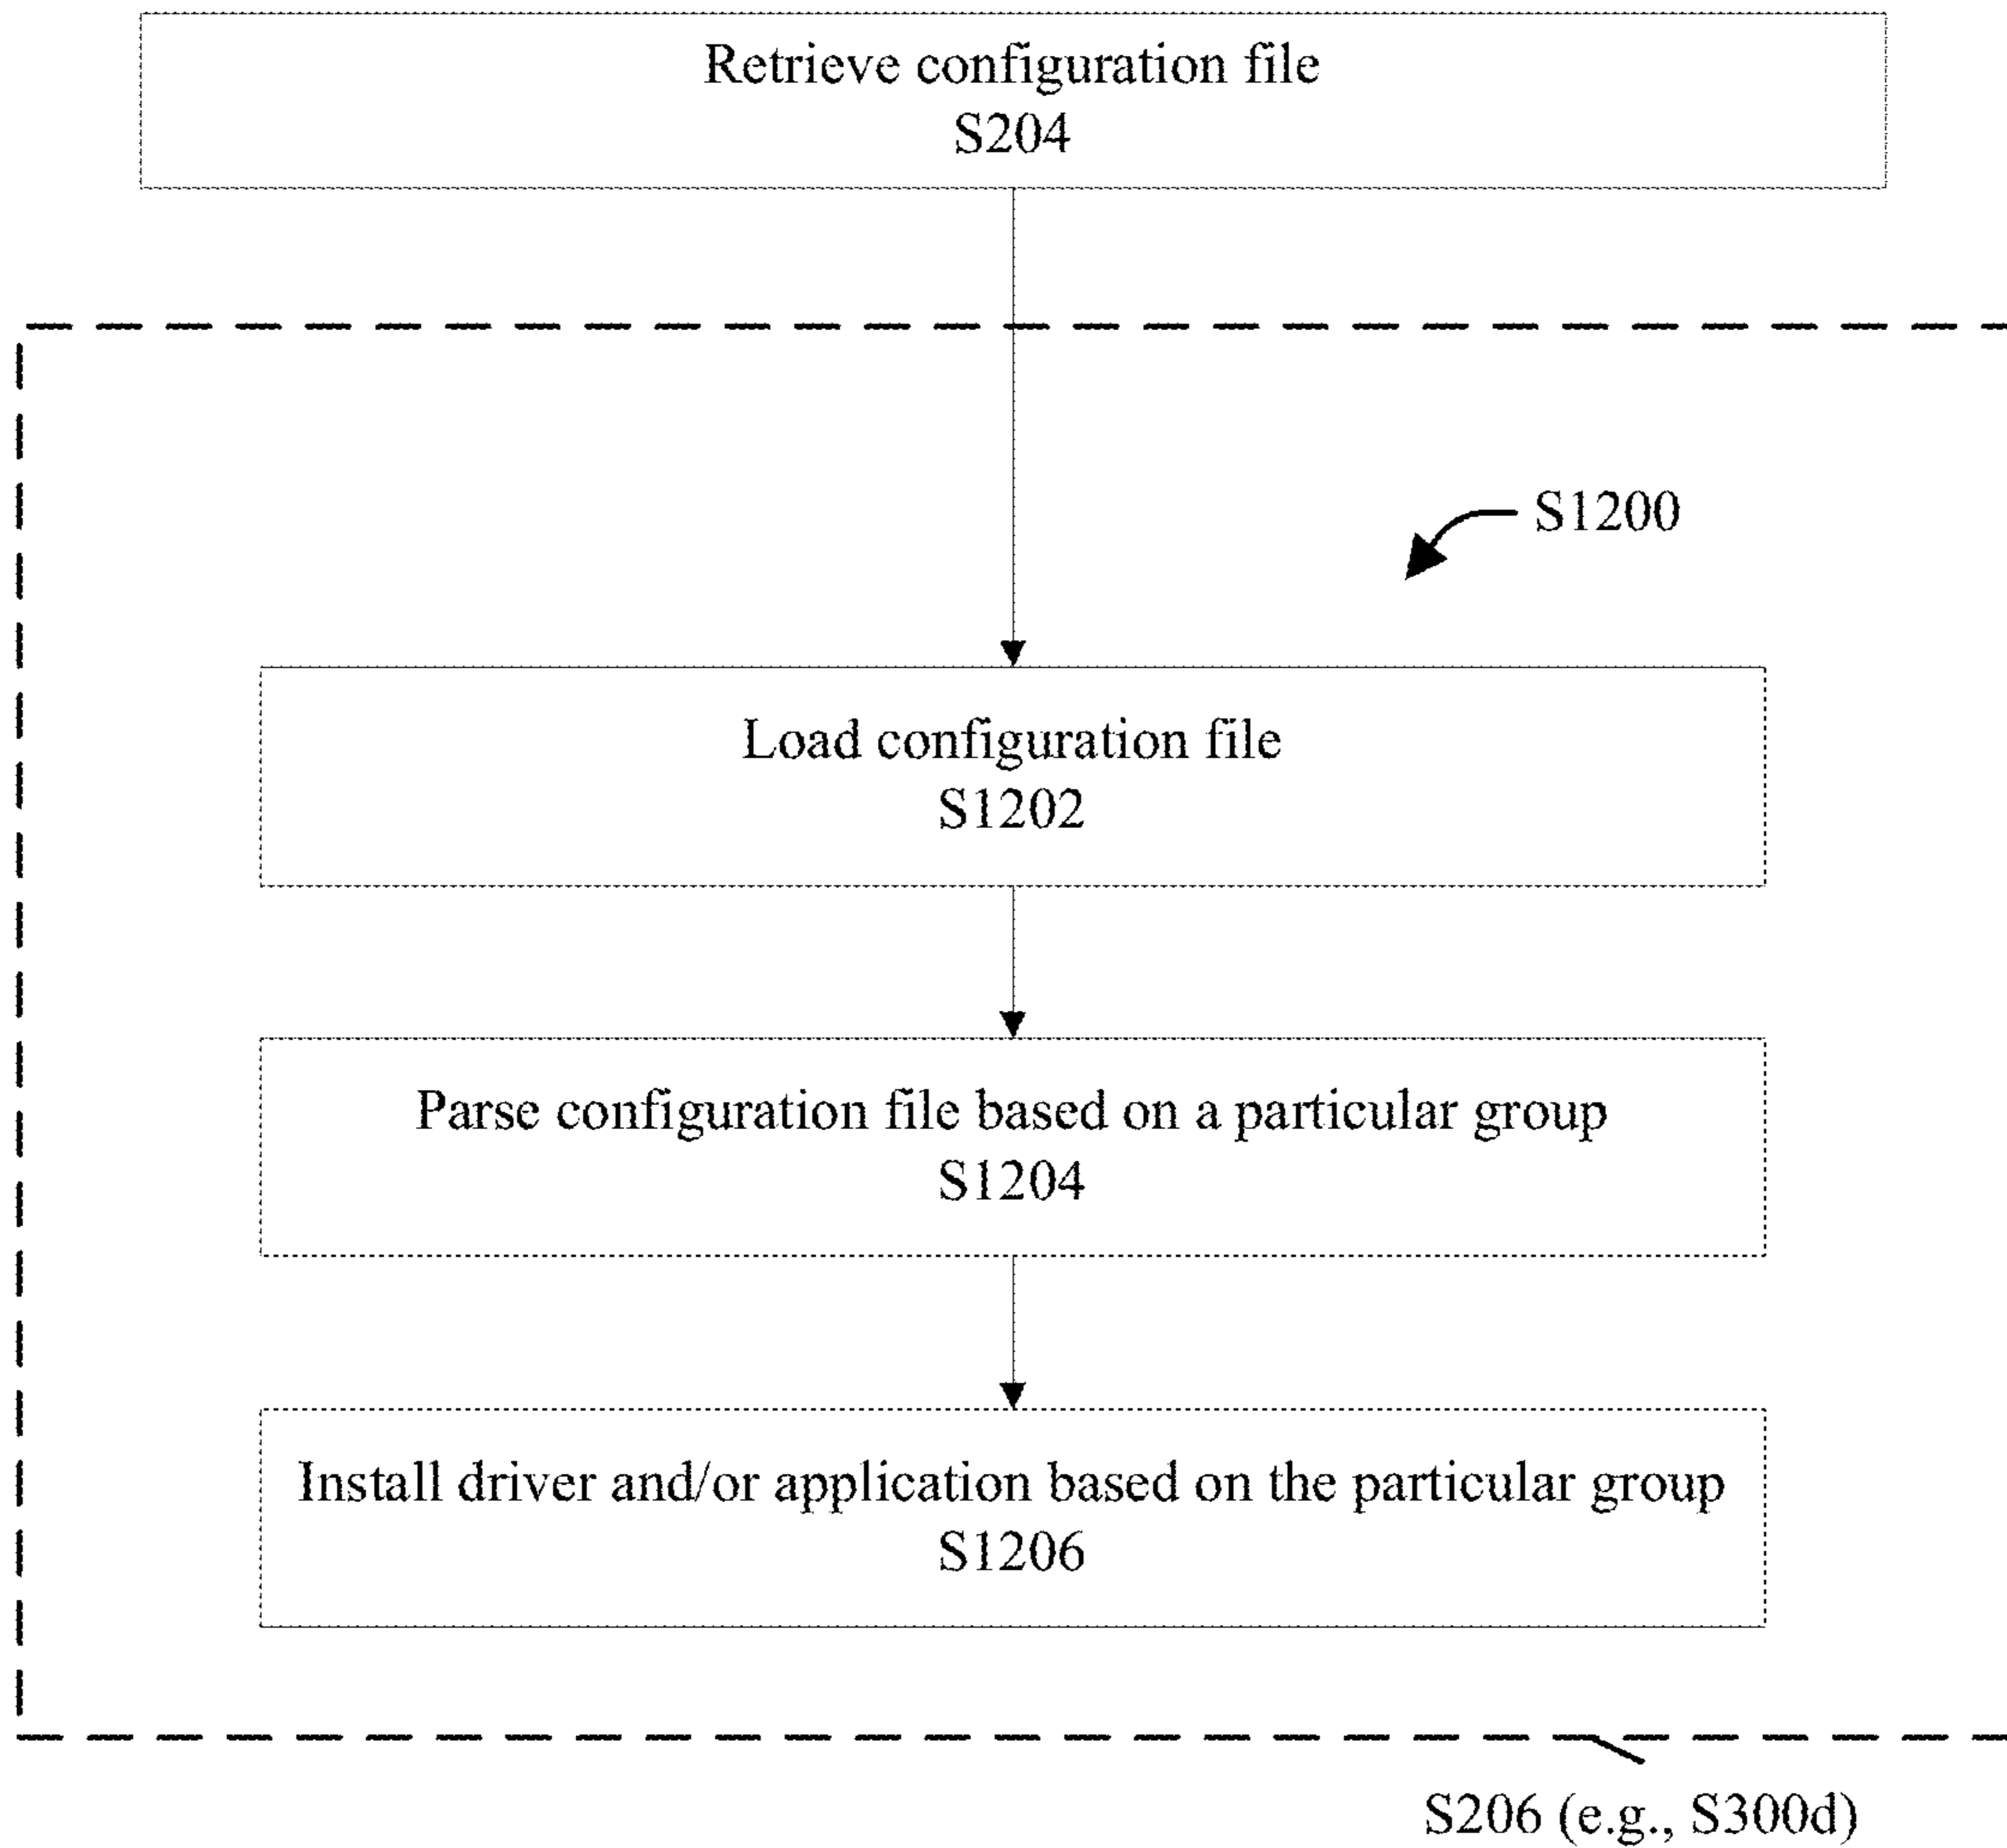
Retrieve configuration file
S204

S1200

Load configuration file
S1202

Parse configuration file based on a particular group
S1204

Install driver and/or application based on the particular group
S1206

S206 (e.g., S300d)